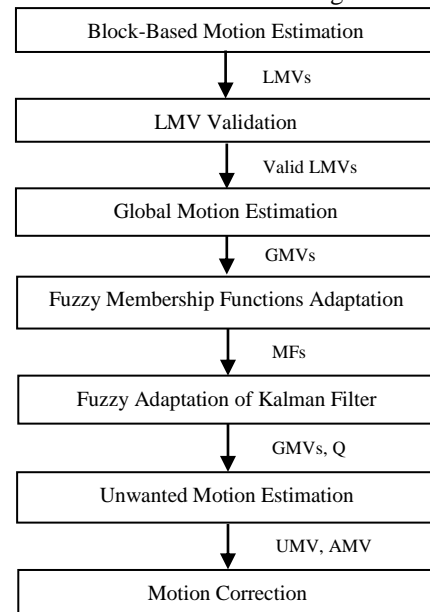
Block-Based Motion Estimation

LMVs

LMV Validation

Valid LMVs

Global Motion Estimation

GMVs

Fuzzy Membership Functions Adaptation

MFs

Fuzzy Adaptation of Kalman Filter

GMVs, Q

Unwanted Motion Estimation

UMV, AMV

Motion Correction